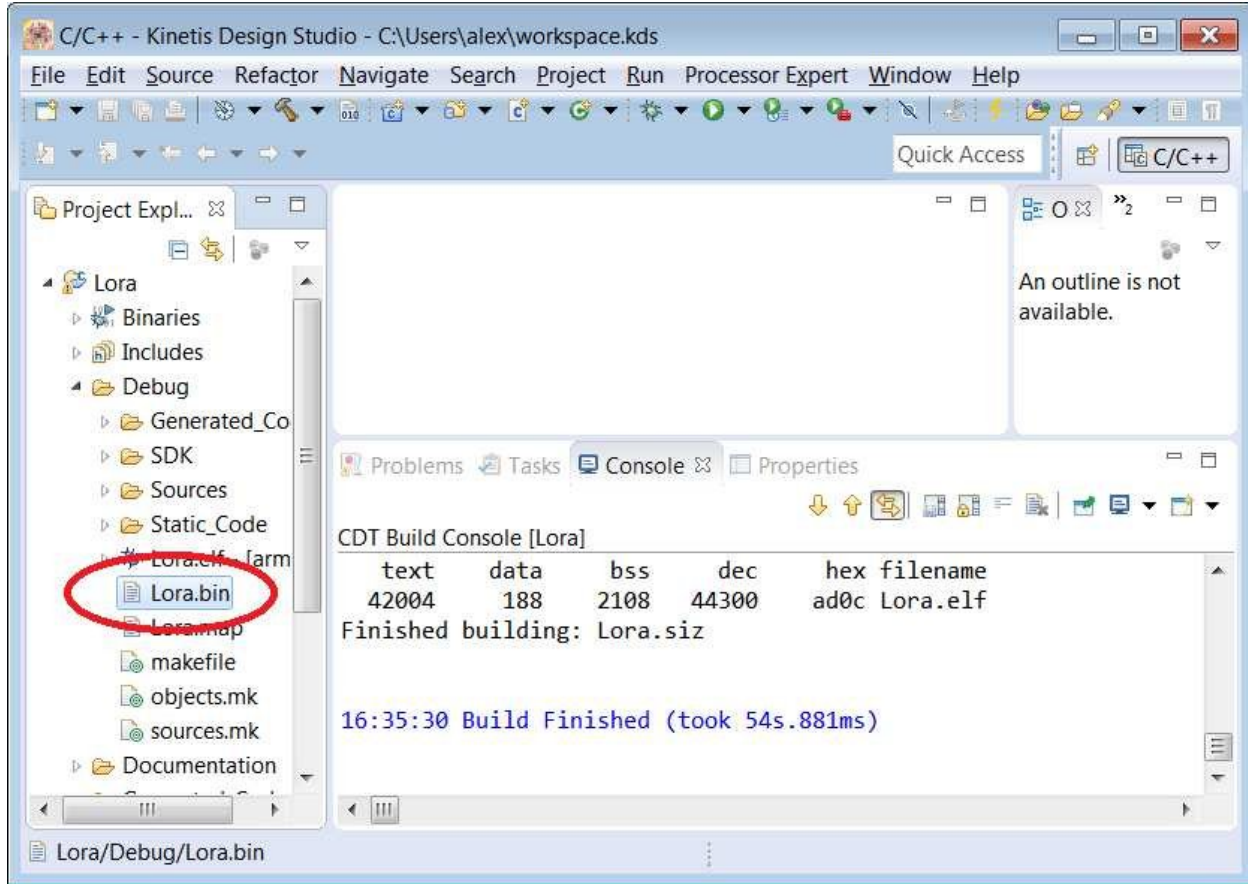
C/C++ - Kinetis Design Studio - C:\Users\alex\workspace.kds

File Edit Source Refactor Navigate Search Project Run Processor Expert Window Help

Quick Access

C/C++

Project Expl...

Lora
Binaries
Includes
Debug
Generated_Co
SDK
Sources
Static_Code
Lora.elf - [arm
Lora.bin
Lora.map
makefile
objects.mk
sources.mk
Documentation

O

An outline is not available.

Problems Tasks Console Properties

CDT Build Console [Lora]

| text | data | bss | dec | hex | filename |
|---|---|---|---|---|---|
| 42004 | 188 | 2108 | 44300 | ad0c | Lora.elf |

Finished building: Lora.siz

16:35:30 Build Finished (took 54s.881ms)

Lora/Debug/Lora.bin